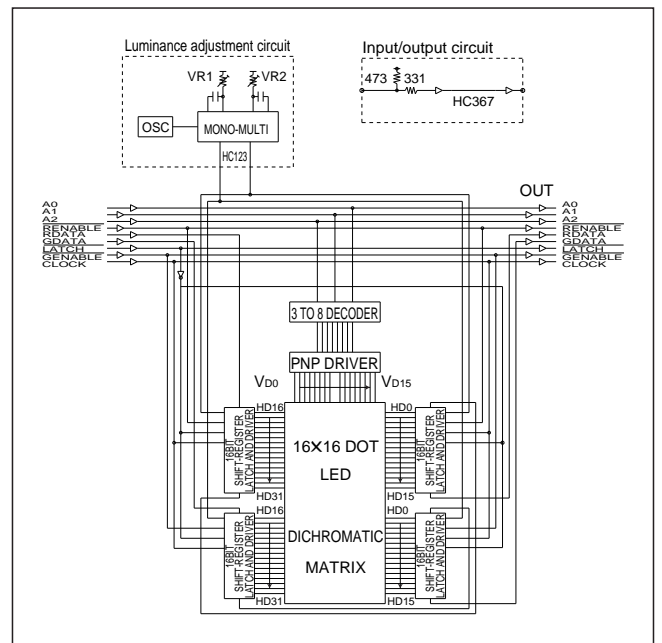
Luminance adjustment circuit

VR1 VR2

OSC MONO-MULTI

HC123

Input/output circuit

473 331

HC367

OUT

A0
A1
A2
RENABLE
RDATA
GDATA
LATCH
GENABLE
CLOCK

A0
A1
A2
RENABLE
RDATA
GDATA
LATCH
GENABLE
CLOCK

3 TO 8 DECODER

PNP DRIVER

$V_{D0}$ $V_{D15}$

HD16 HD0

16BIT SHIFT-REGISTER LATCH AND DRIVER

16×16 DOT

LED

16BIT SHIFT-REGISTER LATCH AND DRIVER

HD31 HD15

HD16 HD0

16BIT SHIFT-REGISTER LATCH AND DRIVER

DICHROMATIC

MATRIX

16BIT SHIFT-REGISTER LATCH AND DRIVER

HD31 HD15